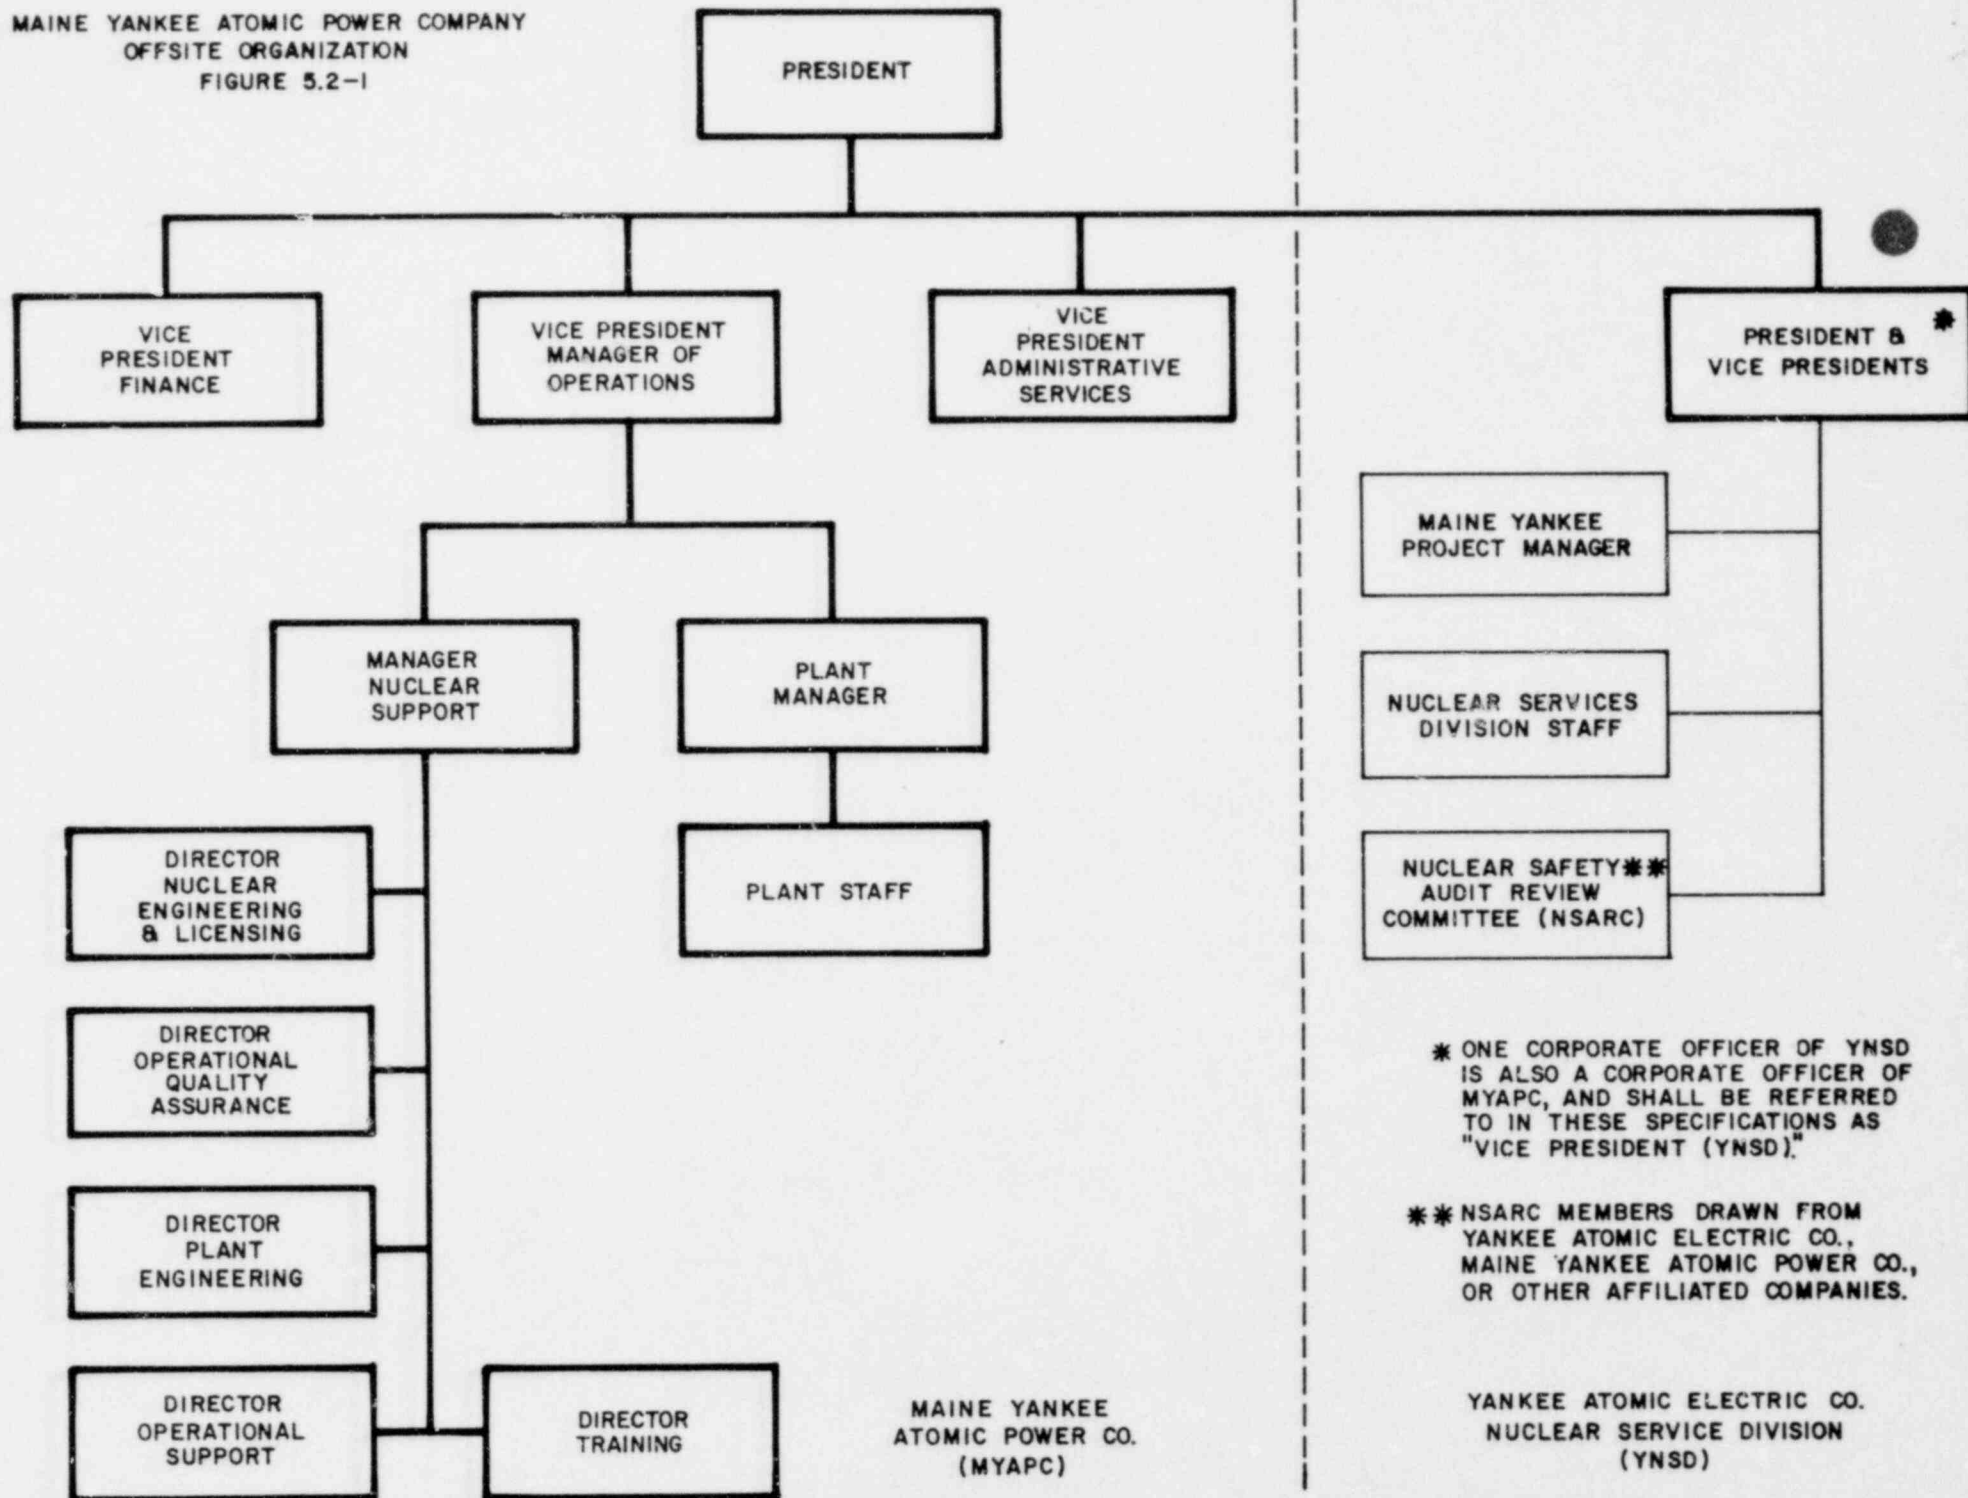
MAINE YANKEE ATOMIC POWER COMPANY
OFFSITE ORGANIZATION
FIGURE 5.2-1

PRESIDENT

VICE PRESIDENT FINANCE

VICE PRESIDENT MANAGER OF OPERATIONS

VICE PRESIDENT ADMINISTRATIVE SERVICES

PRESIDENT & VICE PRESIDENTS *

MAINE YANKEE PROJECT MANAGER

MANAGER NUCLEAR SUPPORT

PLANT MANAGER

NUCLEAR SERVICES DIVISION STAFF

DIRECTOR NUCLEAR ENGINEERING & LICENSING

PLANT STAFF

NUCLEAR SAFETY** AUDIT REVIEW COMMITTEE (NSARC)

DIRECTOR OPERATIONAL QUALITY ASSURANCE

* ONE CORPORATE OFFICER OF YNSD IS ALSO A CORPORATE OFFICER OF MYAPC, AND SHALL BE REFERRED TO IN THESE SPECIFICATIONS AS "VICE PRESIDENT (YNSD)."

DIRECTOR PLANT ENGINEERING

** NSARC MEMBERS DRAWN FROM YANKEE ATOMIC ELECTRIC CO., MAINE YANKEE ATOMIC POWER CO., OR OTHER AFFILIATED COMPANIES.

DIRECTOR OPERATIONAL SUPPORT

DIRECTOR TRAINING

MAINE YANKEE ATOMIC POWER CO. (MYAPC)

YANKEE ATOMIC ELECTRIC CO. NUCLEAR SERVICE DIVISION (YNSD)